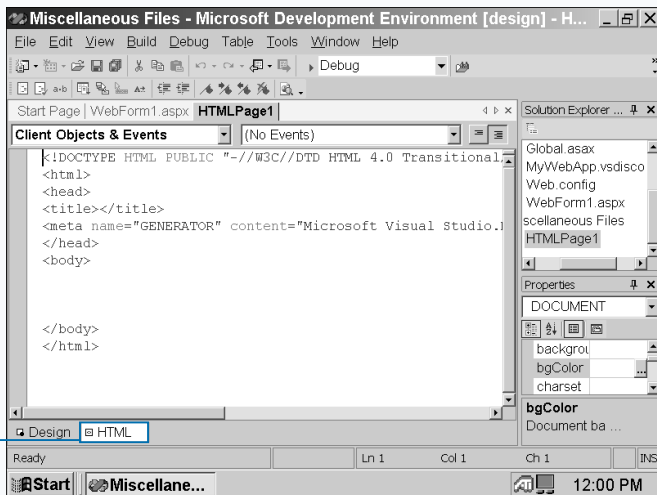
Miscellaneous Files - Microsoft Development Environment [design] - H...

File Edit View Build Debug Table Tools Window Help

Debug

Start Page | WebForm1.aspx | HTMLPage1

Client Objects & Events | (No Events)

<!DOCTYPE HTML PUBLIC "-//W3C//DTD HTML 4.0 Transitional
<html>
<head>
<title></title>
<meta name="GENERATOR" content="Microsoft Visual Studio.
</head>
<body>

</body>
</html>

Solution Explorer ...
Global.asax
MyWebApp.vsdisco
Web.config
WebForm1.aspx
scellaneous Files
HTMLPage1

Properties
DOCUMENT
backgrou
bgColor
charset
bgColor
Document ba ...

Design | HTML

Ready | Ln 1 | Col 1 | Ch 1 | INS

Start | Miscellane... | 12:00 PM